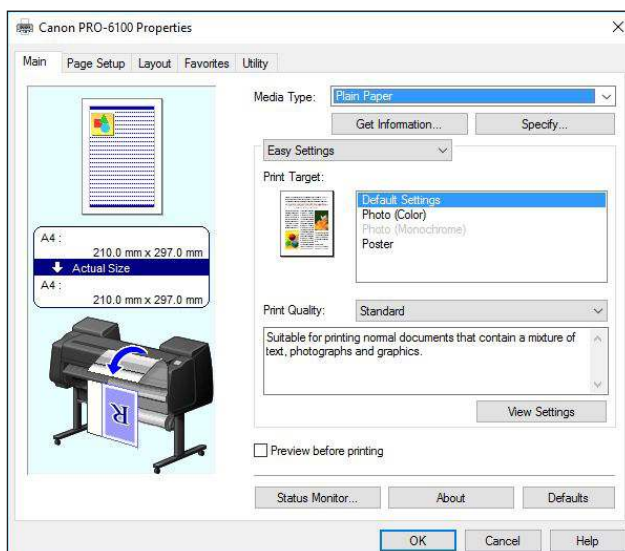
Canon PRO-6100 Properties

×

Main | Page Setup | Layout | Favorites | Utility

A4 :
210.0 mm x 297.0 mm
Actual Size
A4 :
210.0 mm x 297.0 mm

R

Media Type: Plain Paper

Get Information...

Specify...

Easy Settings

Print Target:

Default Settings
Photo (Color)
Photo (Monochrome)
Poster

Print Quality: Standard

Suitable for printing normal documents that contain a mixture of text, photographs and graphics.

View Settings

Preview before printing

Status Monitor...

About

Defaults

OK

Cancel

Help